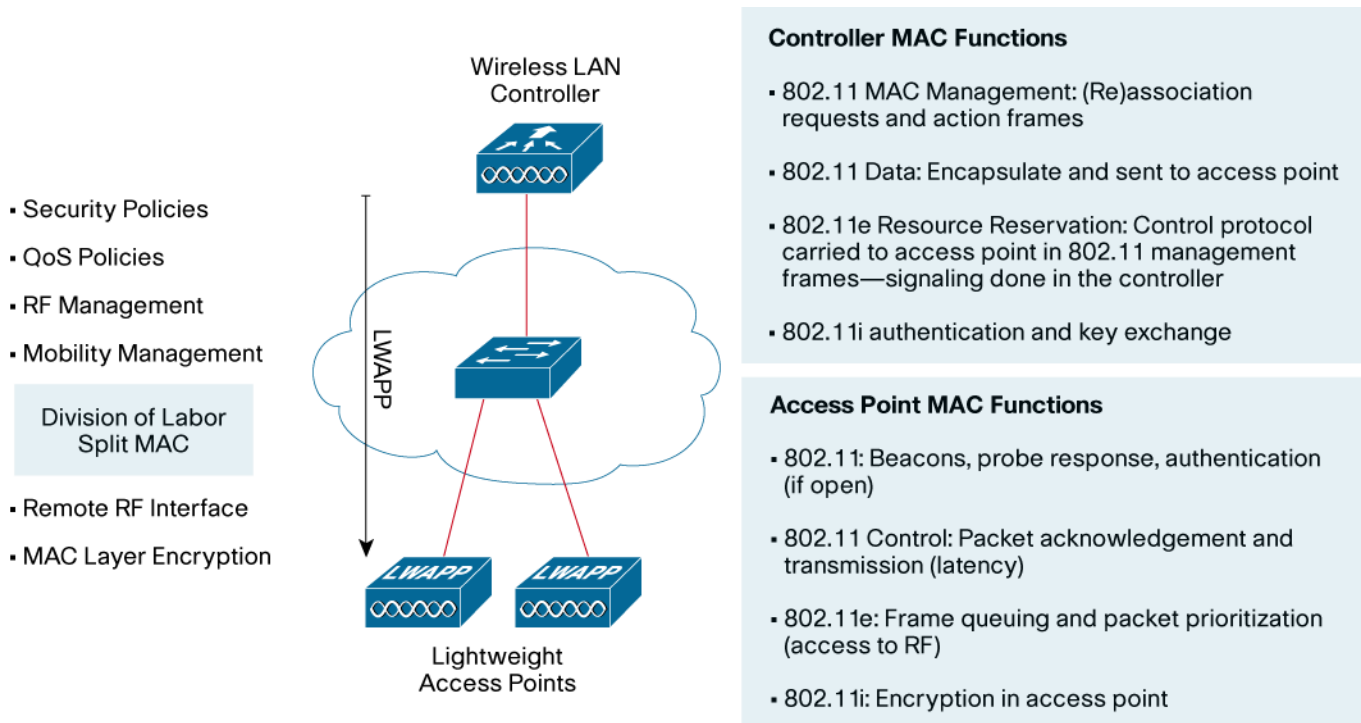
- Security Policies
- QoS Policies
- RF Management
- Mobility Management

Division of Labor
Split MAC

- Remote RF Interface
- MAC Layer Encryption

Wireless LAN Controller

LWAPP

LWAPP

LWAPP

Lightweight Access Points

Controller MAC Functions

- 802.11 MAC Management: (Re)association requests and action frames
- 802.11 Data: Encapsulate and sent to access point
- 802.11e Resource Reservation: Control protocol carried to access point in 802.11 management frames—signaling done in the controller
- 802.11i authentication and key exchange

Access Point MAC Functions

- 802.11: Beacons, probe response, authentication (if open)
- 802.11 Control: Packet acknowledgement and transmission (latency)
- 802.11e: Frame queuing and packet prioritization (access to RF)
- 802.11i: Encryption in access point